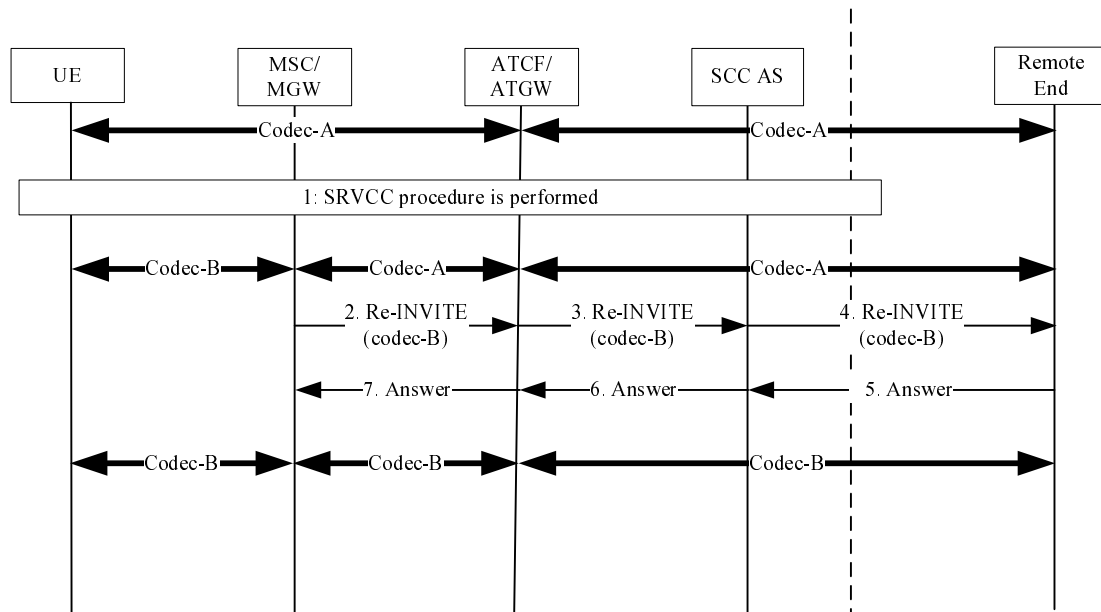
UE

MSC/ MGW

ATCF/ ATGW

SCC AS

Remote End

Codec-A

Codec-A

1: SRVCC procedure is performed

Codec-B

Codec-A

Codec-A

2. Re-INVITE (codec-B)

3. Re-INVITE (codec-B)

4. Re-INVITE (codec-B)

7. Answer

6. Answer

5. Answer

Codec-B

Codec-B

Codec-B